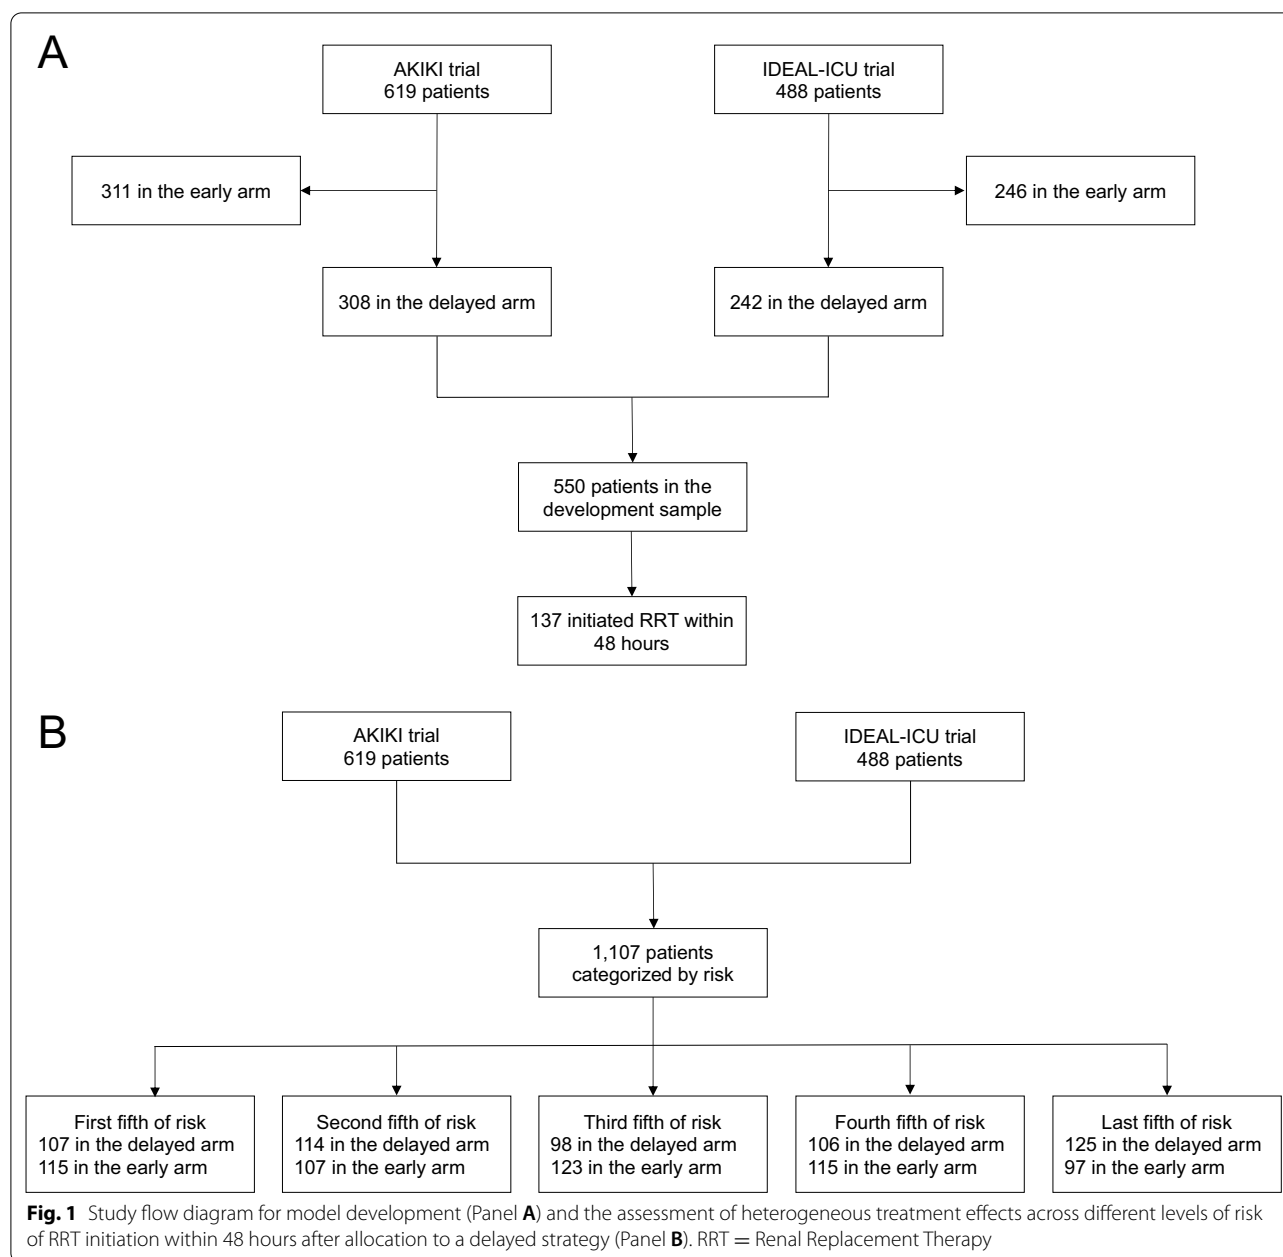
A

AKIKI trial
619 patients

IDEAL-ICU trial
488 patients

311 in the early arm

246 in the early arm

308 in the delayed arm

242 in the delayed arm

550 patients in the development sample

137 initiated RRT within 48 hours

B

AKIKI trial
619 patients

IDEAL-ICU trial
488 patients

1,107 patients categorized by risk

First fifth of risk
107 in the delayed arm
115 in the early arm

Second fifth of risk
114 in the delayed arm
107 in the early arm

Third fifth of risk
98 in the delayed arm
123 in the early arm

Fourth fifth of risk
106 in the delayed arm
115 in the early arm

Last fifth of risk
125 in the delayed arm
97 in the early arm

**Fig. 1** Study flow diagram for model development (Panel **A**) and the assessment of heterogeneous treatment effects across different levels of risk of RRT initiation within 48 hours after allocation to a delayed strategy (Panel **B**). RRT = Renal Replacement Therapy